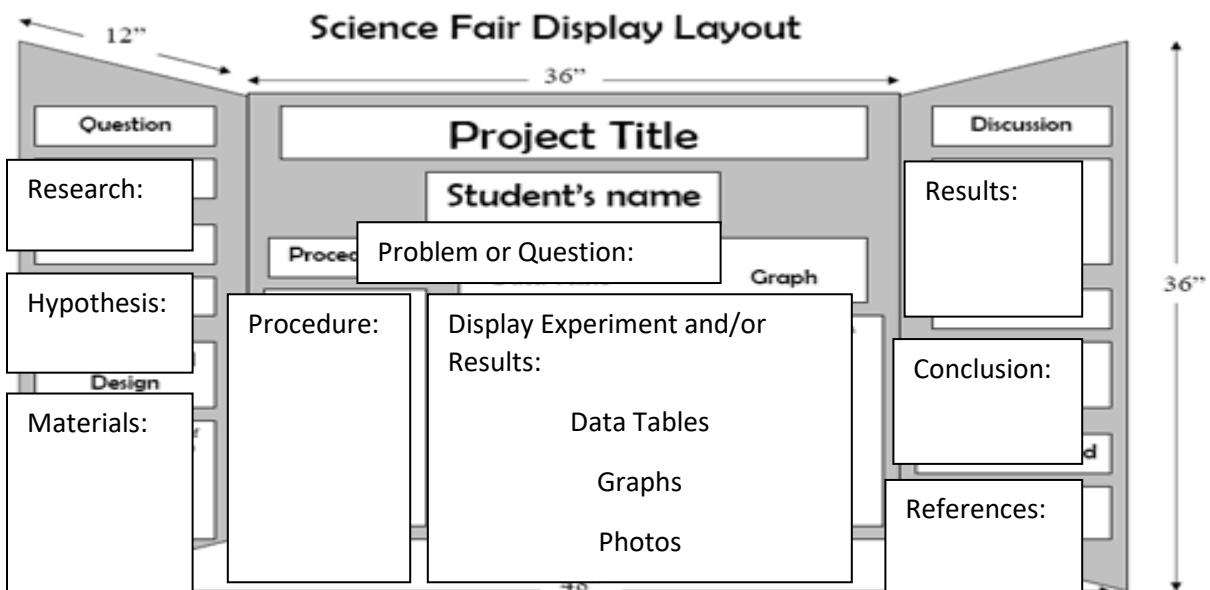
Science Fair Display Layout

12"

36"

36"

Question

Project Title

Discussion

Research:

Student's name

Results:

Proced

Problem or Question:

Graph

Hypothesis:

Procedure:

Display Experiment and/or Results:

Data Tables

Graphs

Photos

Design

Conclusion:

Materials:

d

References:

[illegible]